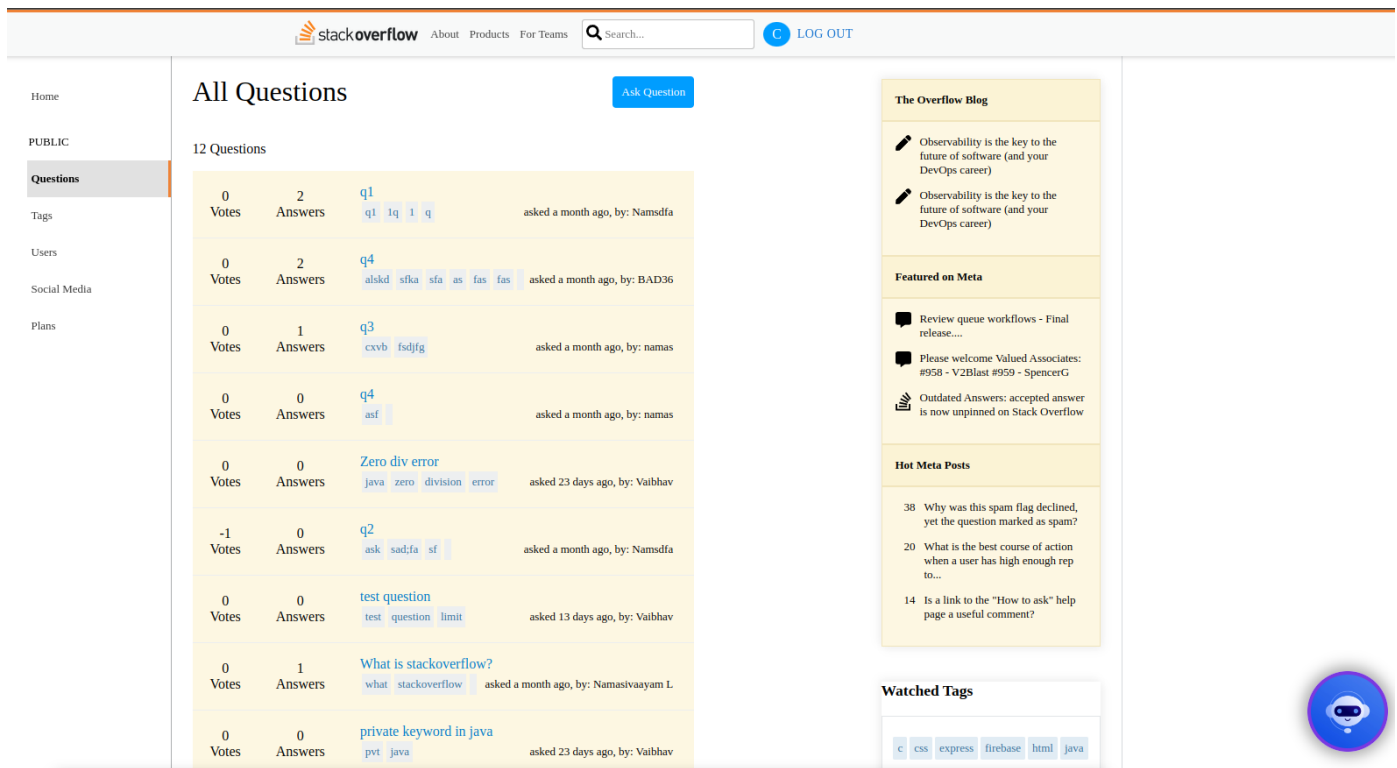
stackoverflow About Products For Teams Search... C LOG OUT

Home

PUBLIC

Questions

Tags

Users

Social Media

Plans

All Questions

Ask Question

12 Questions

| | | | |
|---|---|---|---|
| 0 Votes | 2 Answers | q1 q1 1q 1 q | asked a month ago, by: Namsdfa |
| 0 Votes | 2 Answers | q4 alskd sfka sfa as fas fas | asked a month ago, by: BAD36 |
| 0 Votes | 1 Answers | q3 cxvb fsdjfg | asked a month ago, by: namas |
| 0 Votes | 0 Answers | q4 asf | asked a month ago, by: namas |
| 0 Votes | 0 Answers | Zero div error java zero division error | asked 23 days ago, by: Vaibhav |
| -1 Votes | 0 Answers | q2 ask sad;fa sf | asked a month ago, by: Namsdfa |
| 0 Votes | 0 Answers | test question test question limit | asked 13 days ago, by: Vaibhav |
| 0 Votes | 1 Answers | What is stackoverflow? what stackoverflow | asked a month ago, by: Namasivaayam L |
| 0 Votes | 0 Answers | private keyword in java pvt java | asked 23 days ago, by: Vaibhav |

The Overflow Blog

Observability is the key to the future of software (and your DevOps career)

Observability is the key to the future of software (and your DevOps career)

Featured on Meta

Review queue workflows - Final release....

Please welcome Valued Associates: #958 - V2Blast #959 - SpencerG

Outdated Answers: accepted answer is now unpinned on Stack Overflow

Hot Meta Posts

38 Why was this spam flag declined, yet the question marked as spam?

20 What is the best course of action when a user has high enough rep to...

14 Is a link to the "How to ask" help page a useful comment?

Watched Tags

c css express firebase html java